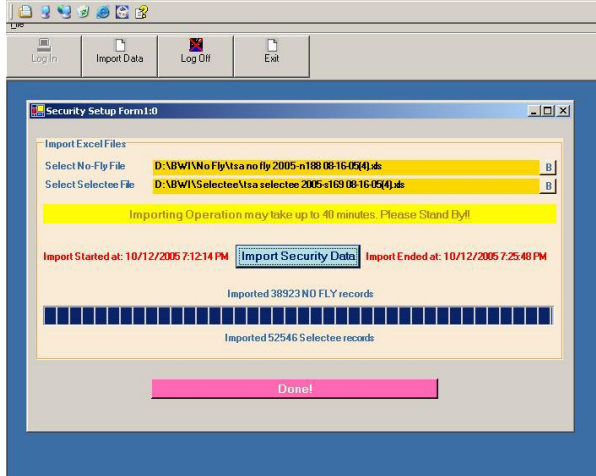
File

Log In
Import Data
Log Off
Exit

Security Setup Form1:0

Import Excel Files

Select No-Fly File
D:\BWI\No Fly\tsa no fly 2005-n188 08-16-05(4).xls
B

Select Selectee File
D:\BWI\Selectee\tsa selectee 2005-s169 08-16-05(4).xls
B

Importing Operation may take up to 40 minutes. Please Stand By!!

Import Started at: 10/12/2005 7:12:14 PM
Import Security Data
Import Ended at: 10/12/2005 7:25:48 PM

Imported 38923 NO FLY records

Imported 52546 Selectee records

Done!